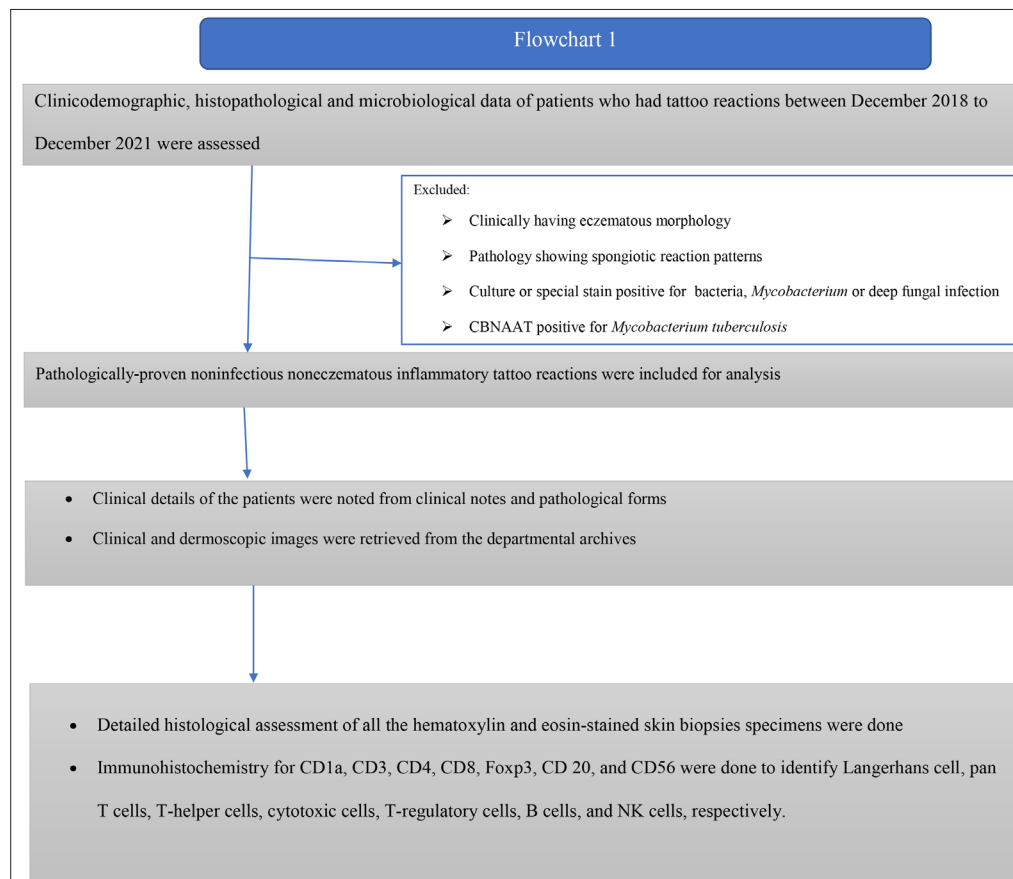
Flowchart 1

Clinicodemographic, histopathological and microbiological data of patients who had tattoo reactions between December 2018 to December 2021 were assessed

Excluded:

- Clinically having eczematous morphology
- Pathology showing spongiotic reaction patterns
- Culture or special stain positive for bacteria, *Mycobacterium* or deep fungal infection
- CBNAAT positive for *Mycobacterium tuberculosis*

Pathologically-proven noninfectious noneczematous inflammatory tattoo reactions were included for analysis

- Clinical details of the patients were noted from clinical notes and pathological forms
- Clinical and dermoscopic images were retrieved from the departmental archives

- Detailed histological assessment of all the hematoxylin and eosin-stained skin biopsies specimens were done
- Immunohistochemistry for CD1a, CD3, CD4, CD8, Foxp3, CD 20, and CD56 were done to identify Langerhans cell, pan T cells, T-helper cells, cytotoxic cells, T-regulatory cells, B cells, and NK cells, respectively.